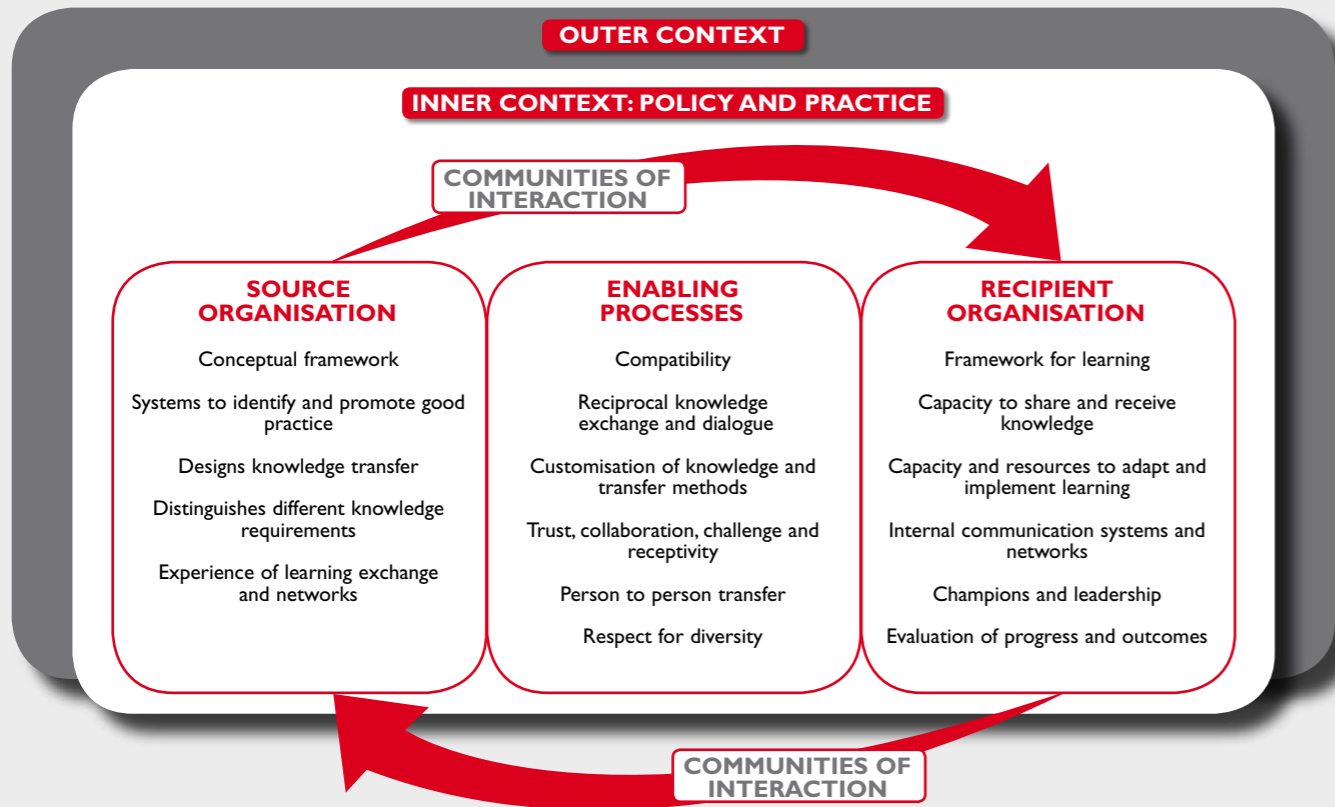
OUTER CONTEXT

INNER CONTEXT: POLICY AND PRACTICE

COMMUNITIES OF INTERACTION

SOURCE ORGANISATION

Conceptual framework

Systems to identify and promote good practice

Designs knowledge transfer

Distinguishes different knowledge requirements

Experience of learning exchange and networks

ENABLING PROCESSES

Compatibility

Reciprocal knowledge exchange and dialogue

Customisation of knowledge and transfer methods

Trust, collaboration, challenge and receptivity

Person to person transfer

Respect for diversity

RECIPIENT ORGANISATION

Framework for learning

Capacity to share and receive knowledge

Capacity and resources to adapt and implement learning

Internal communication systems and networks

Champions and leadership

Evaluation of progress and outcomes

COMMUNITIES OF INTERACTION